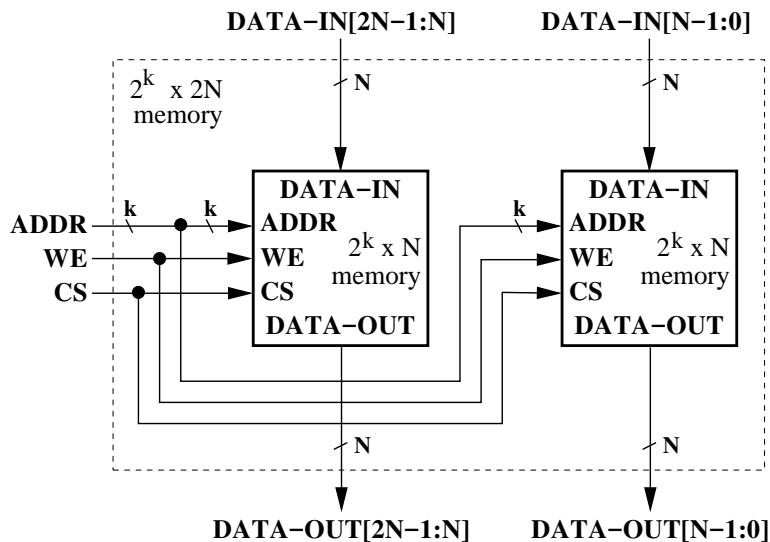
DATA−IN[2N−1:N]
DATA−IN[N−1:0]

$2^k$ x 2N
memory

N
N

ADDR
WE
CS

k
k

DATA−IN
ADDR
WE
CS
$2^k$ x N
memory
DATA−OUT

k

DATA−IN
ADDR
WE
CS
$2^k$ x N
memory
DATA−OUT

N
N

DATA−OUT[2N−1:N]
DATA−OUT[N−1:0]